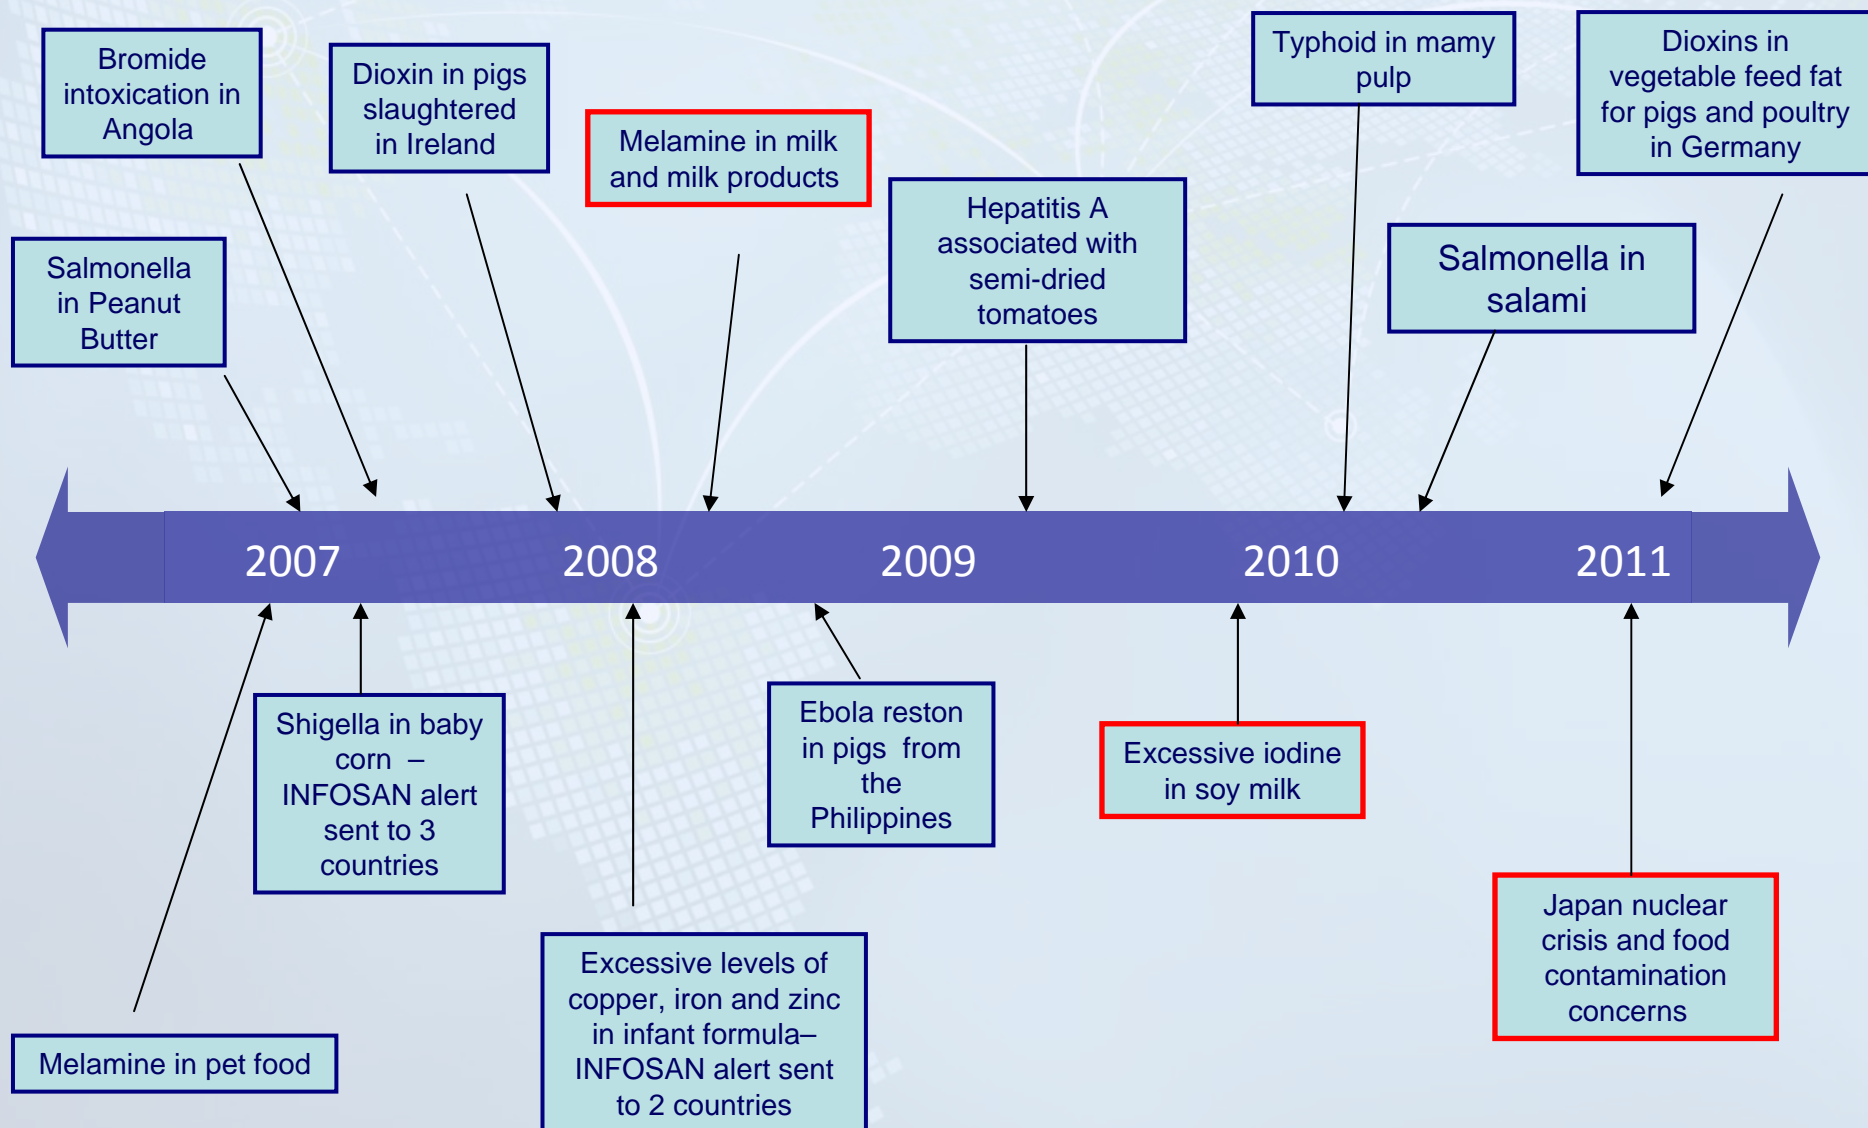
Bromide intoxication in Angola

Dioxin in pigs slaughtered in Ireland

Melamine in milk and milk products

Hepatitis A associated with semi-dried tomatoes

Typhoid in mamy pulp

Dioxins in vegetable feed fat for pigs and poultry in Germany

Salmonella in Peanut Butter

Salmonella in salami

2007

2008

2009

2010

2011

Shigella in baby corn – INFOSAN alert sent to 3 countries

Ebola reston in pigs from the Philippines

Excessive iodine in soy milk

Japan nuclear crisis and food contamination concerns

Excessive levels of copper, iron and zinc in infant formula– INFOSAN alert sent to 2 countries

Melamine in pet food